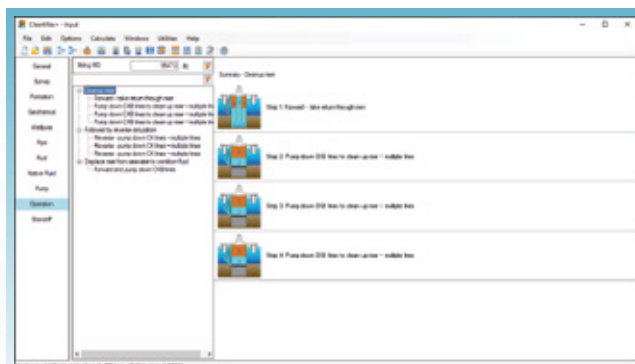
CleanWise - Input

File Edit Options Calculate Windows Utilities Help

General

Survey

Formation

Geothermal

Wellbore

Pipe

Fluid

Native Fluid

Pump

Operation

Scenario

String BD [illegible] ft

Summary - Obstruction

Obstruction
Forward - take return through riser
Pump down DXB lines to clean up riser - multiple lines
Pump down DXB lines to clean up riser - multiple lines
Pump down DXB lines to clean up riser - multiple lines
Followed by reverse circulation
Reverse - pump down CK lines - multiple lines
Reverse - pump down CK lines - multiple lines
Reverse - pump down CK lines - multiple lines
Displace riser from seawater to condition fluid
Forward and pump down CK lines

Step 1: Forward - take return through riser

Step 2: Pump down DXB lines to clean up riser - multiple lines

Step 3: Pump down DXB lines to clean up riser - multiple lines

Step 4: Pump down DXB lines to clean up riser - multiple lines